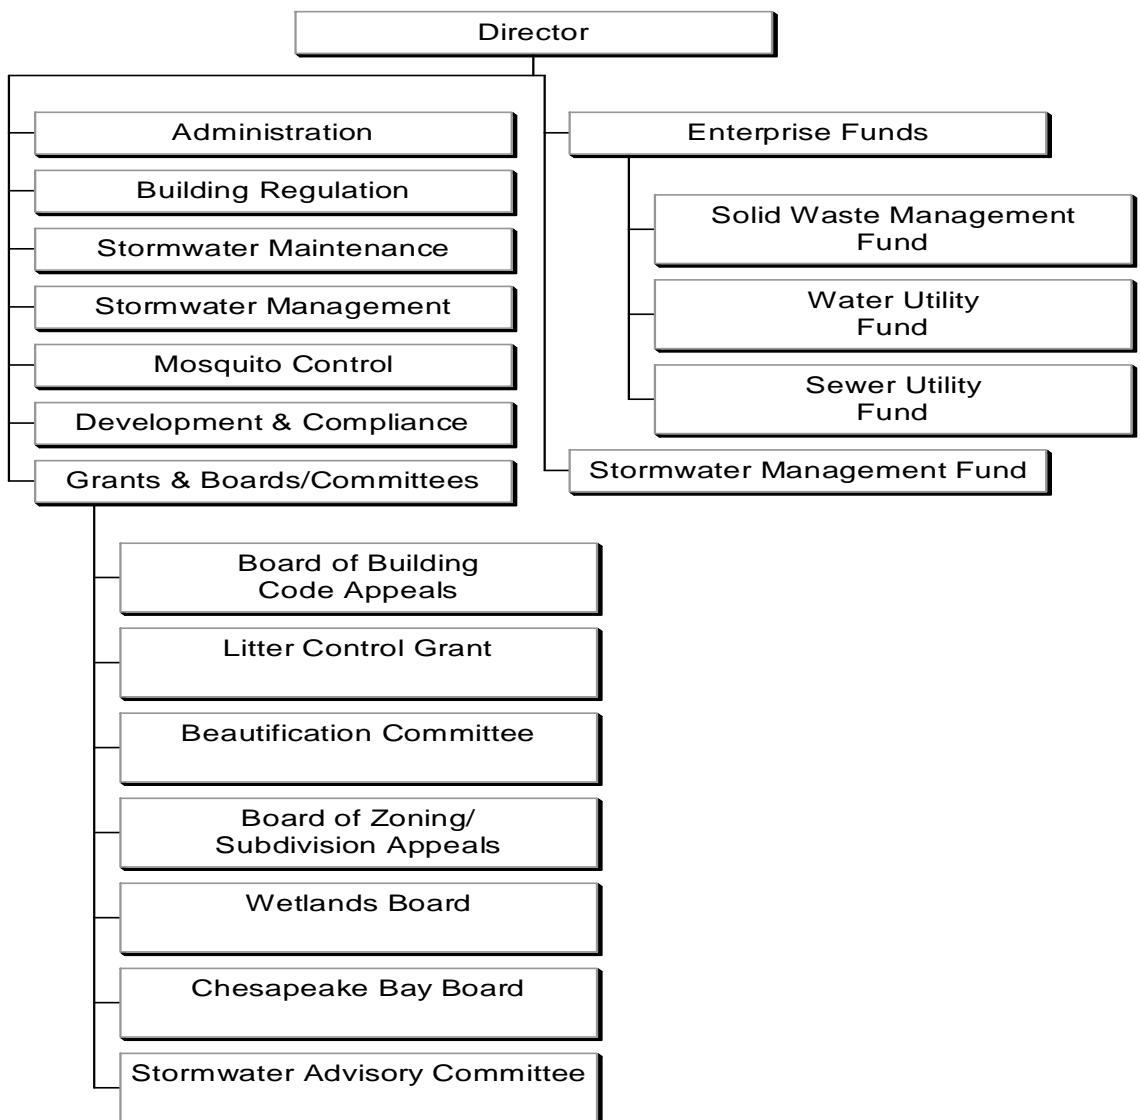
Director

Administration

Building Regulation

Stormwater Maintenance

Stormwater Management

Mosquito Control

Development & Compliance

Grants & Boards/Committees

Board of Building Code Appeals

Litter Control Grant

Beautification Committee

Board of Zoning/ Subdivision Appeals

Wetlands Board

Chesapeake Bay Board

Stormwater Advisory Committee

Enterprise Funds

Solid Waste Management Fund

Water Utility Fund

Sewer Utility Fund

Stormwater Management Fund